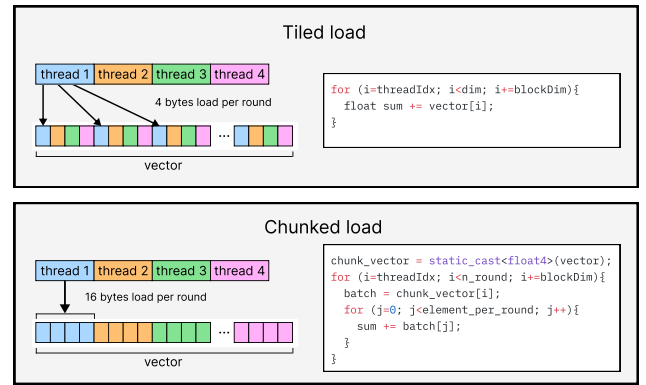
Tiled load

thread 1 | thread 2 | thread 3 | thread 4

4 bytes load per round

...

vector

```
for (i=threadIdx; i<dim; i+=blockDim){
  float sum += vector[i];
}
```

Chunked load

thread 1 | thread 2 | thread 3 | thread 4

16 bytes load per round

...

vector

```
chunk_vector = static_cast<float4>(vector);
for (i=threadIdx; i<n_round; i+=blockDim){
  batch = chunk_vector[i];
  for (j=0; j<element_per_round; j++){
    sum += batch[j];
  }
}
```